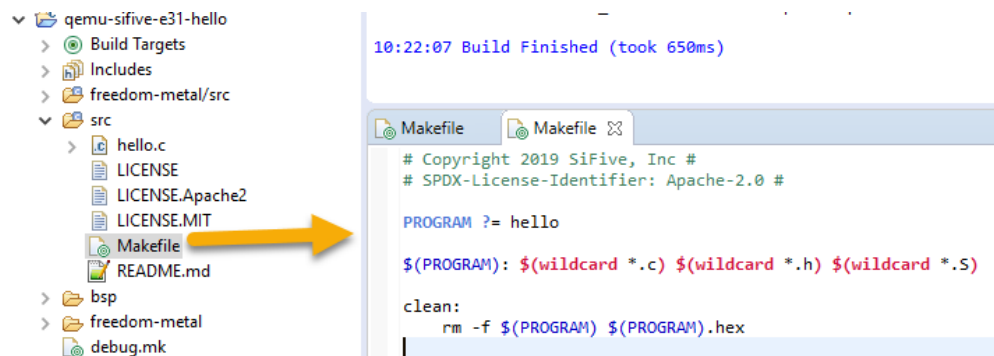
qemu-sifive-e31-hello
Build Targets
Includes
freedom-metal/src
src
hello.c
LICENSE
LICENSE.Apache2
LICENSE.MIT
Makefile
README.md
bsp
freedom-metal
debug.mk

10:22:07 Build Finished (took 650ms)

Makefile
Makefile ☒

# Copyright 2019 SiFive, Inc #
# SPDX-License-Identifier: Apache-2.0 #

PROGRAM ?= hello

$(PROGRAM): $(wildcard *.c) $(wildcard *.h) $(wildcard *.S)

clean:
rm -f $(PROGRAM) $(PROGRAM).hex